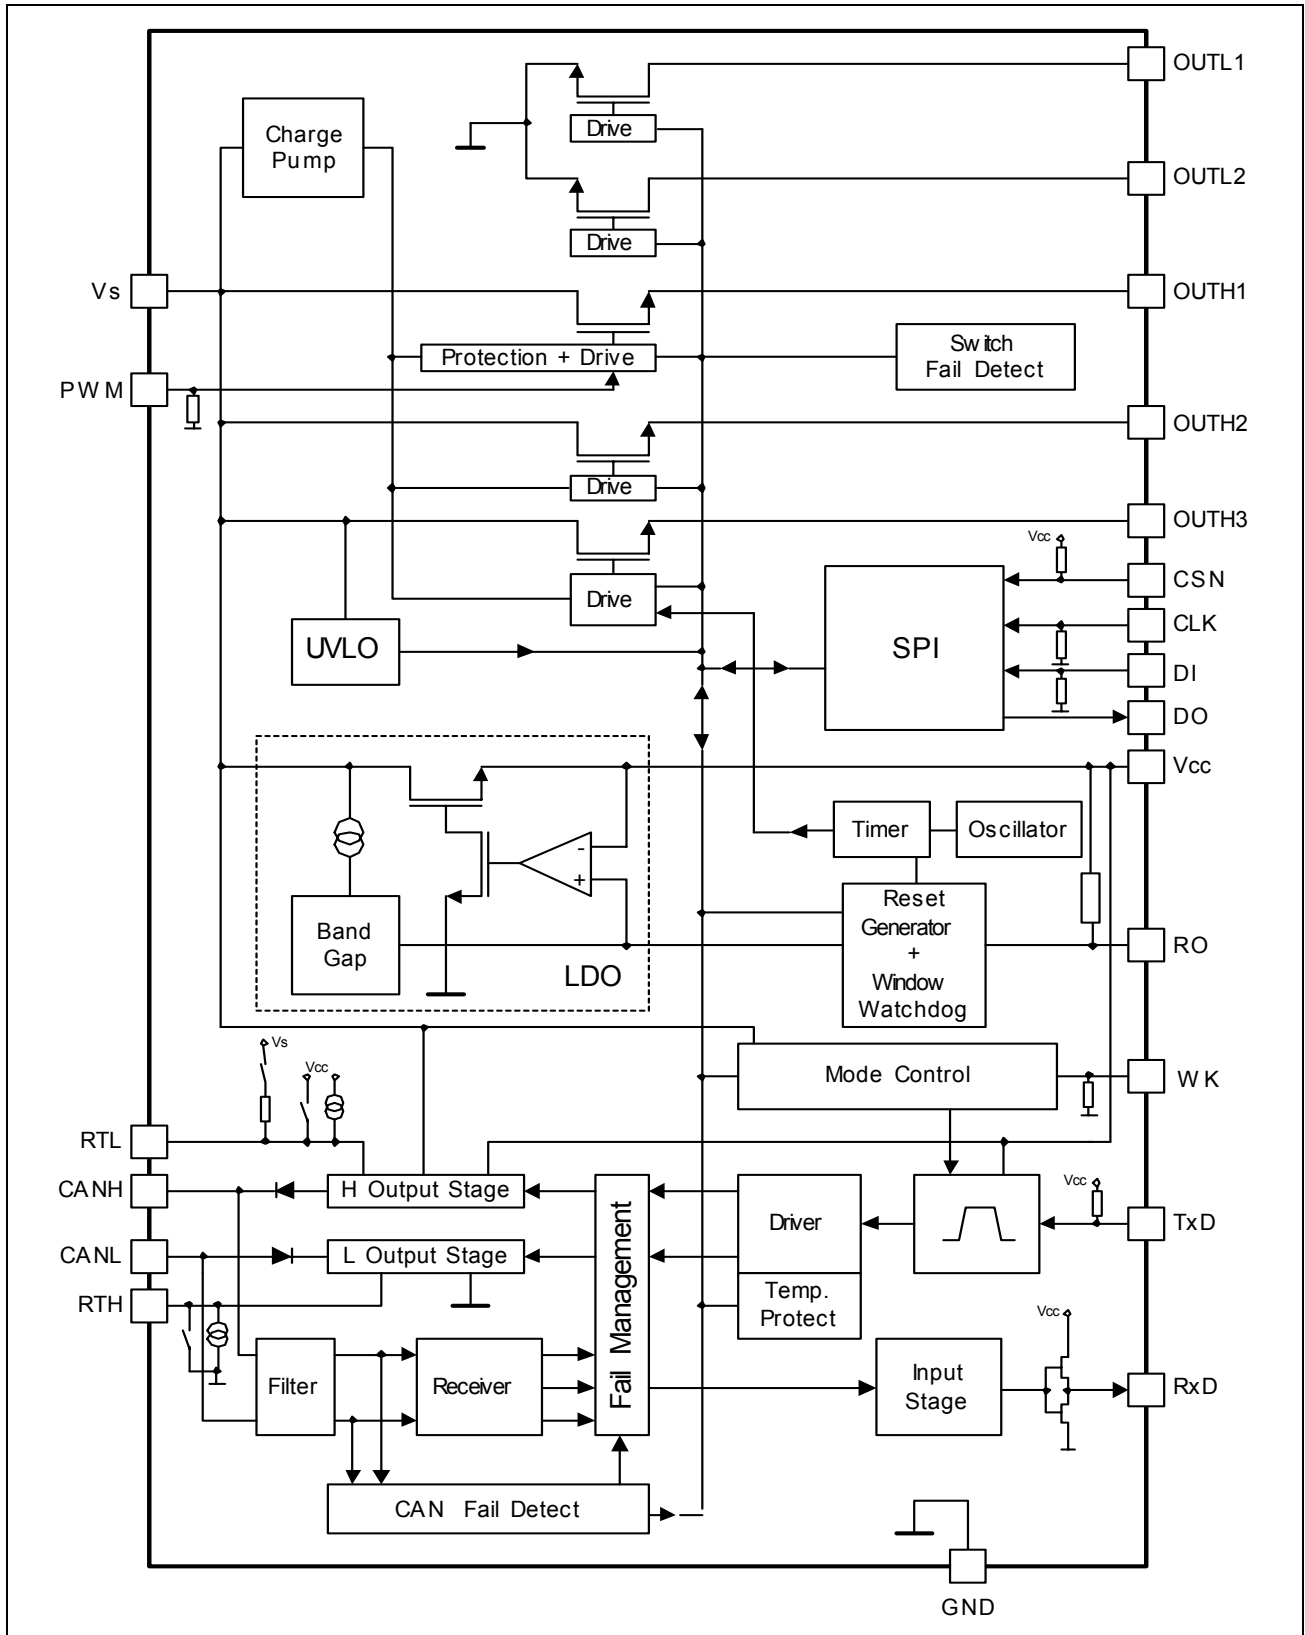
Charge Pump

Drive

Drive

OUTL1

OUTL2

Vs

OUTH1

Protection + Drive

Switch Fail Detect

PWM

OUTH2

Drive

OUTH3

Vcc

Drive

CSN

CLK

UVLO

SPI

DI

DO

Vcc

Timer

Oscillator

Band Gap

LDO

Reset Generator + Window Watchdog

RO

Vs

Vcc

Mode Control

WK

RTL

CANH

H Output Stage

Fail Management

Driver

Vcc

TxD

CANL

L Output Stage

RTH

Temp. Protect

Vcc

Filter

Receiver

Input Stage

RxD

CAN Fail Detect

GND